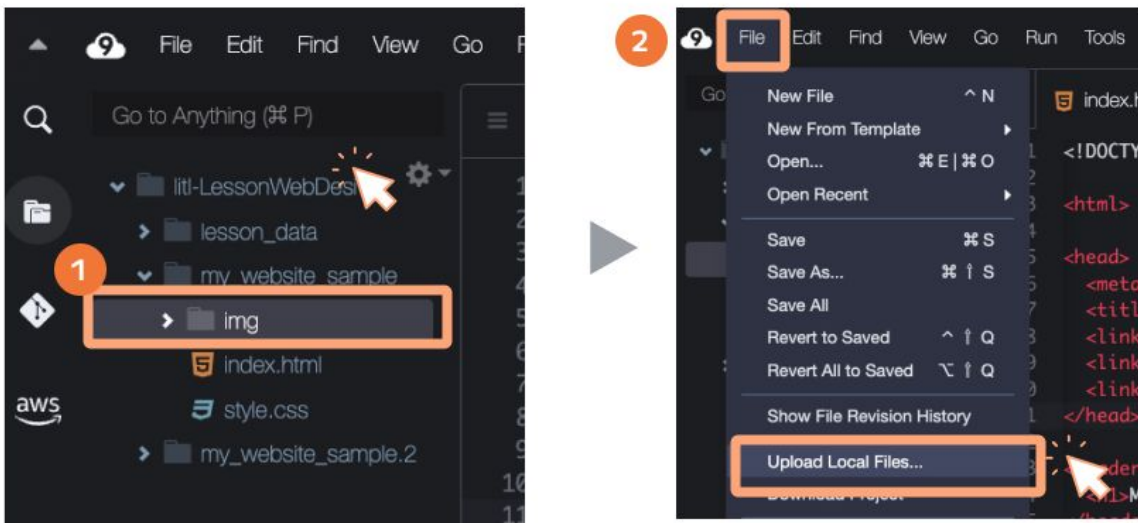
File Edit Find View Go

Go to Anything (⌘ P)

litl-LessonWebDes

lesson_data

1

my_website_sample

img

index.html

style.css

my_website_sample.2

aws

1
2
3
4
5
6
7
8
9
10
11

2

File Edit Find View Go Run Tools

Go

New File ^ N
New From Template
Open... ⌘ E | ⌘ O
Open Recent
Save ⌘ S
Save As... ⌘ ⇧ S
Save All
Revert to Saved ^ ⇧ Q
Revert All to Saved ⌥ ⇧ Q
Show File Revision History
Upload Local Files...
Download Project

index.h

<!DOCTY

<html>

<head>
<meta
<titl
<link
<link
<link
</head>

<heade
<h1>M